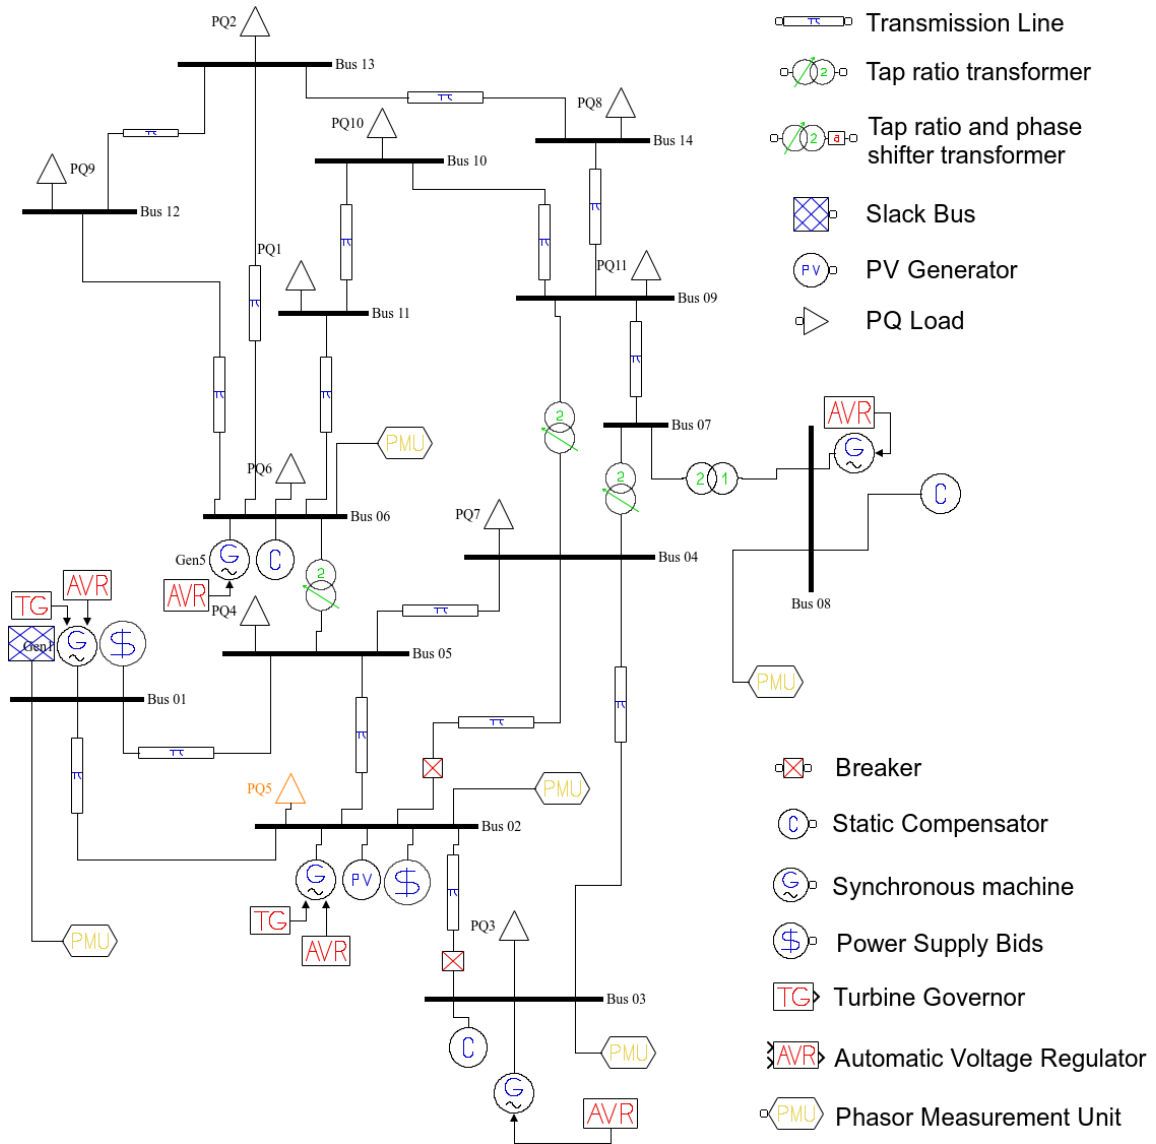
PQ2
Bus 13
Transmission Line
Tap ratio transformer
Tap ratio and phase shifter transformer
PQ8
Bus 14
PQ10
Bus 10
PQ9
Bus 12
Slack Bus
PV Generator
PQ1
PQ11
Bus 09
PQ Load
Bus 11
Bus 07
AVR
PMU
PQ6
Bus 06
PQ7
C
Gen5
C
Bus 04
AVR
Bus 08
TG
AVR
PQ4
Gen1
Bus 05
PMU
Bus 01
Breaker
PQ5
PMU
Static Compensator
Bus 02
Synchronous machine
PV
Power Supply Bids
TG
AVR
Turbine Governor
PMU
PQ3
Automatic Voltage Regulator
Bus 03
C
PMU
Phasor Measurement Unit
AVR